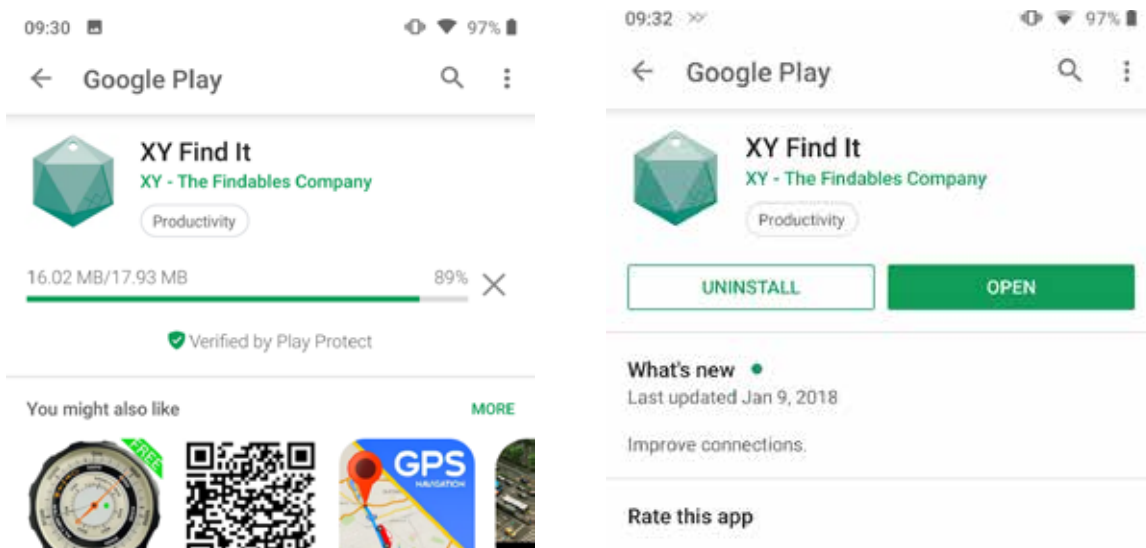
09:30

97%

Google Play

XY Find It

XY - The Findables Company

Productivity

16.02 MB/17.93 MB

89%

Verified by Play Protect

You might also like

MORE

FREE

GPS

NAVIGATION

09:32

97%

Google Play

XY Find It

XY - The Findables Company

Productivity

UNINSTALL

OPEN

What's new

Last updated Jan 9, 2018

Improve connections.

Rate this app